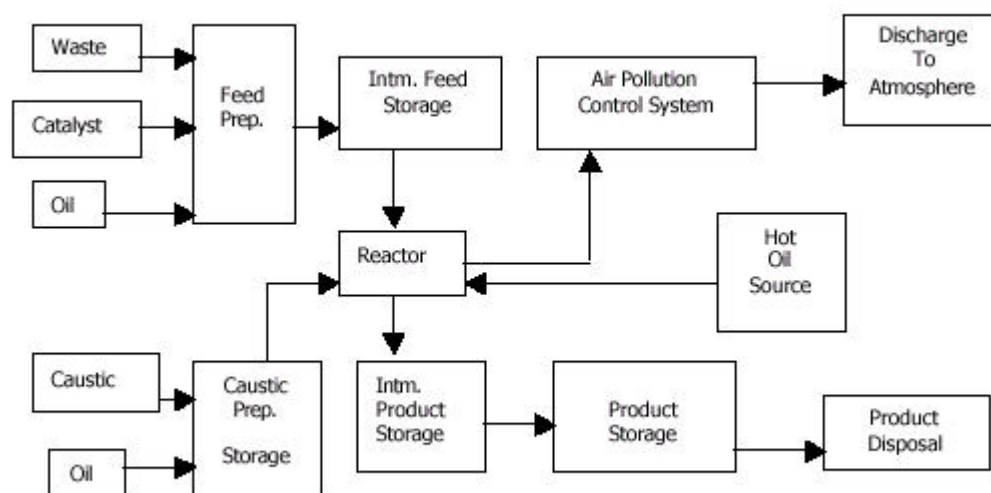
Waste

Catalyst

Oil

Feed Prep.

Intm. Feed Storage

Air Pollution Control System

Discharge To Atmosphere

Reactor

Hot Oil Source

Caustic

Oil

Caustic Prep.

Storage

Intm. Product Storage

Product Storage

Product Disposal